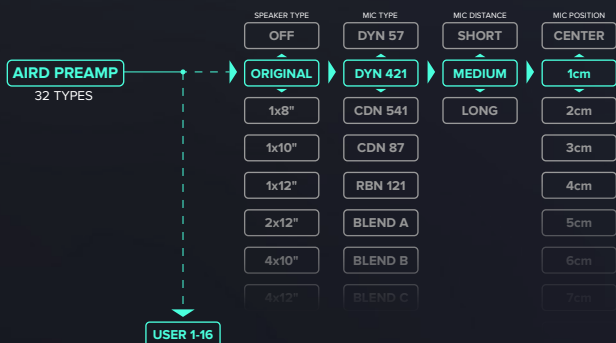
AIRD PREAMP
32 TYPES

SPEAKER TYPE
OFF
ORIGINAL
1x8"
1x10"
1x12"
2x12"
4x10"
4x12"

MIC TYPE
DYN 57
DYN 421
CDN 541
CDN 87
RBN 121
BLEND A
BLEND B
BLEND C

MIC DISTANCE
SHORT
MEDIUM
LONG

MIC POSITION
CENTER
1cm
2cm
3cm
4cm
5cm
6cm
7cm

USER 1-16